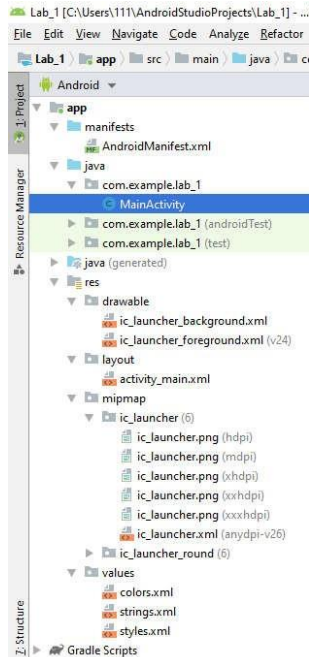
Lab_1 [C:\Users\111\AndroidStudioProjects\Lab_1] - ...
File Edit View Navigate Code Analyze Refactor
Lab_1 app src main java c
Android
1: Project
Resource Manager
Z: Structure
app
manifests
AndroidManifest.xml
java
com.example.lab_1
MainActivity
com.example.lab_1 (androidTest)
com.example.lab_1 (test)
java (generated)
res
drawable
ic_launcher_background.xml
ic_launcher_foreground.xml (v24)
layout
activity_main.xml
mipmap
ic_launcher (6)
ic_launcher.png (hdpi)
ic_launcher.png (mdpi)
ic_launcher.png (xhdpi)
ic_launcher.png (xxhdpi)
ic_launcher.png (xxxhdpi)
ic_launcher.xml (anydpi-v26)
ic_launcher_round (6)
values
colors.xml
strings.xml
styles.xml
Gradle Scripts